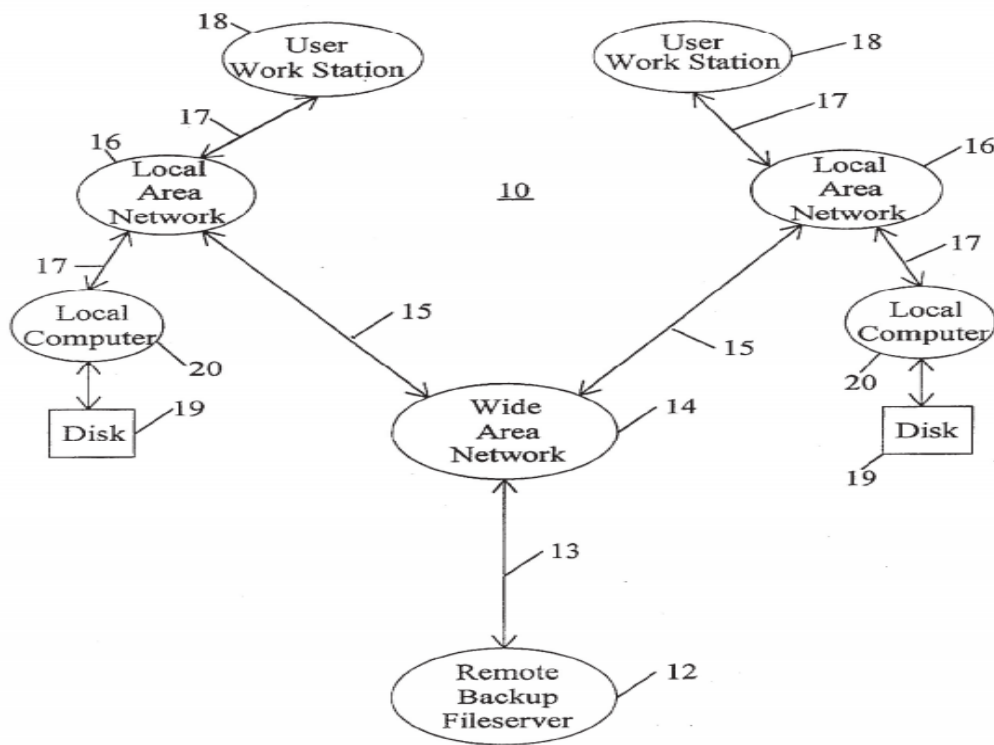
18
User Work Station

User Work Station
18

17

17

16
Local Area Network

10

Local Area Network
16

17

17

Local Computer
20

15

15

Local Computer
20

Disk
19

Wide Area Network
14

Disk
19

13

Remote Backup Fileserver
12